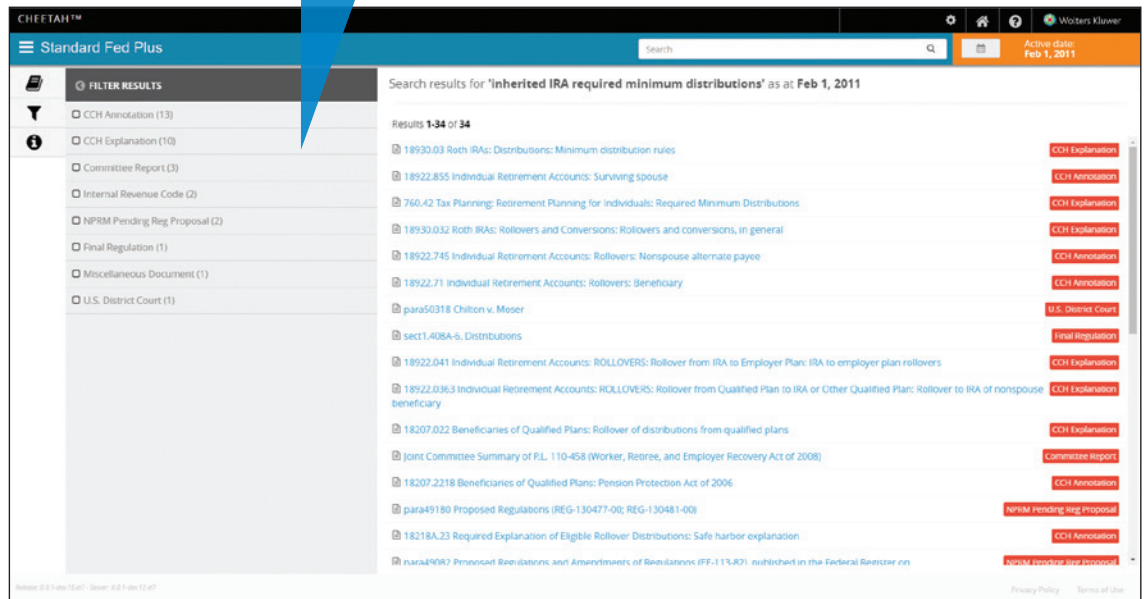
CHEETAH™

Wolters Kluwer

Standard Fed Plus

Search

Active date:
Feb 1, 2011

FILTER RESULTS

CCH Annotation (13)
CCH Explanation (10)
Committee Report (3)
Internal Revenue Code (2)
NPRM Pending Reg Proposal (2)
Final Regulation (1)
Miscellaneous Document (1)
U.S. District Court (1)

Search results for 'inherited IRA required minimum distributions' as at Feb 1, 2011

Results 1-34 of 34

18930.03 Roth IRAs: Distributions: Minimum distribution rules — CCH Explanation
18922.855 Individual Retirement Accounts: Surviving spouse — CCH Annotation
760.42 Tax Planning: Retirement Planning for Individuals: Required Minimum Distributions — CCH Explanation
18930.032 Roth IRAs: Rollovers and Conversions: Rollovers and conversions, in general — CCH Explanation
18922.745 Individual Retirement Accounts: Rollovers: Nonspouse alternate payee — CCH Annotation
18922.71 Individual Retirement Accounts: Rollovers: Beneficiary — CCH Annotation
para50318 Chilton v. Moser — U.S. District Court
sect1.408A-6. Distributions — Final Regulation
18922.041 Individual Retirement Accounts: ROLLOVERS: Rollover from IRA to Employer Plan: IRA to employer plan rollovers — CCH Explanation
18922.0363 Individual Retirement Accounts: ROLLOVERS: Rollover from Qualified Plan to IRA or Other Qualified Plan: Rollover to IRA of nonspouse beneficiary — CCH Explanation
18207.022 Beneficiaries of Qualified Plans: Rollover of distributions from qualified plans — CCH Explanation
Joint Committee Summary of P.L. 110-458 (Worker, Retiree, and Employer Recovery Act of 2008) — Committee Report
18207.2218 Beneficiaries of Qualified Plans: Pension Protection Act of 2006 — CCH Annotation
para49180 Proposed Regulations (REG-130477-00; REG-130481-00) — NPRM Pending Reg Proposal
18218A.23 Required Explanation of Eligible Rollover Distributions: Safe harbor explanation — CCH Annotation
para49082 Proposed Regulations and Amendments of Regulations (EE-113-82), published in the Federal Register on — NPRM Pending Reg Proposal

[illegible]

Privacy Policy   Terms of Use